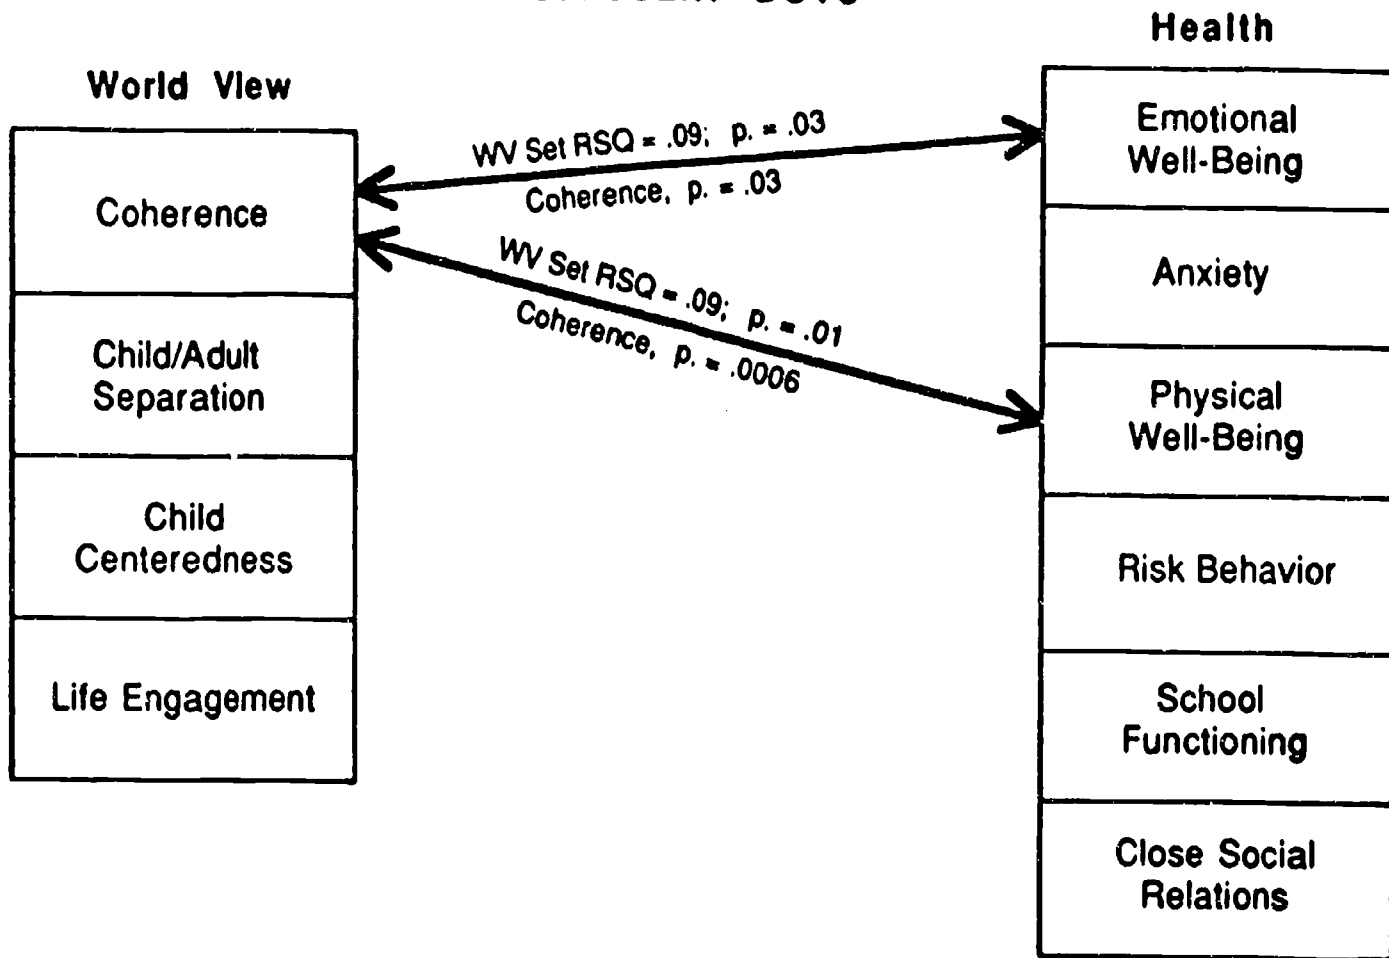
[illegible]

World View

Coherence

Child/Adult Separation

Child Centeredness

Life Engagement

WV Set RSQ = .09; p. = .03

Coherence, p. = .03

WV Set RSQ = .09; p. = .01

Coherence, p. = .0006

Health

Emotional Well-Being

Anxiety

Physical Well-Being

Risk Behavior

School Functioning

Close Social Relations